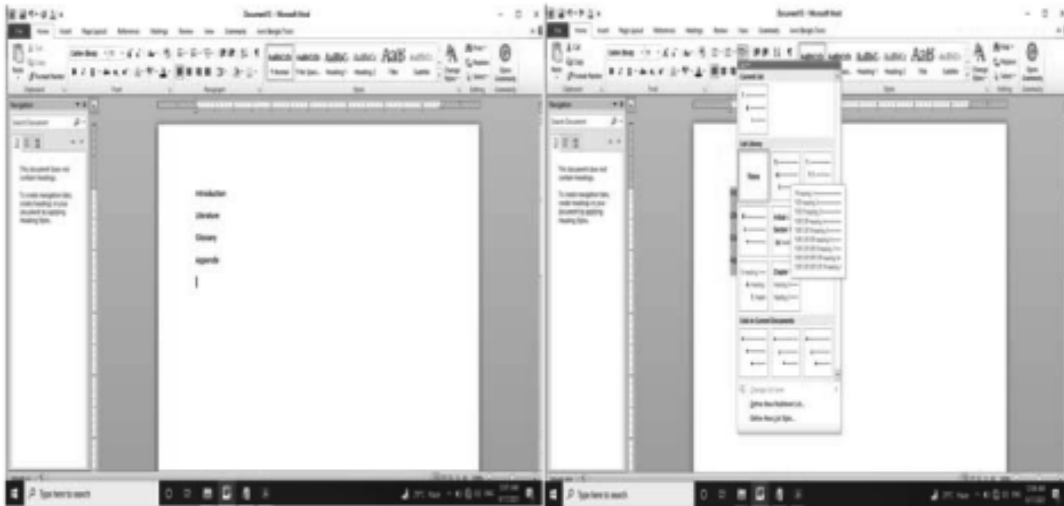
Document - Microsoft Word

Navigation

Search Document

This document does not contain headings.

To create navigation tabs, create headings in your document by applying Heading Styles.

Introduction

Literature

Glossary

appendix

Type here to search

Document - Microsoft Word

Navigation

Search Document

This document does not contain headings.

To create navigation tabs, create headings in your document by applying Heading Styles.

Current List

List Library

None

List in Current Documents

Change List Level

Define New Multilevel List...

Define New List Style...

Type here to search